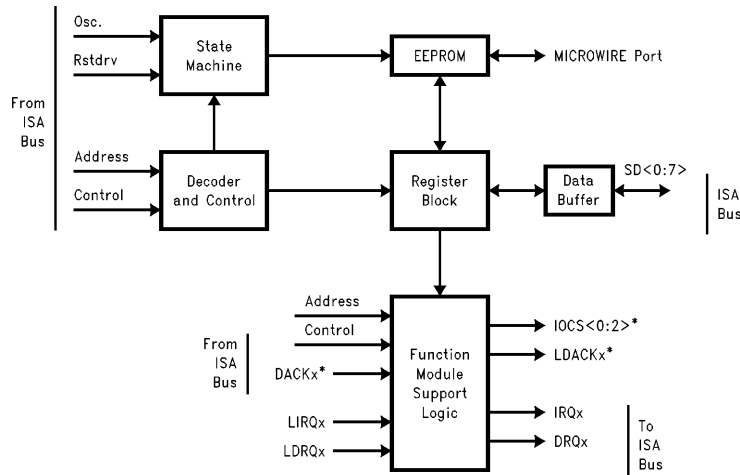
Osc.

Rstdrv

From ISA Bus

Address

Control

State Machine

Decoder and Control

EEPROM

MICROWIRE Port

Register Block

Data Buffer

SD<0:7>

ISA Bus

Address

Control

From ISA Bus

DACKx*

LIRQx

LDRQx

Function Module Support Logic

IOCS<0:2>*

LDACKx*

IRQx

DRQx

To ISA Bus